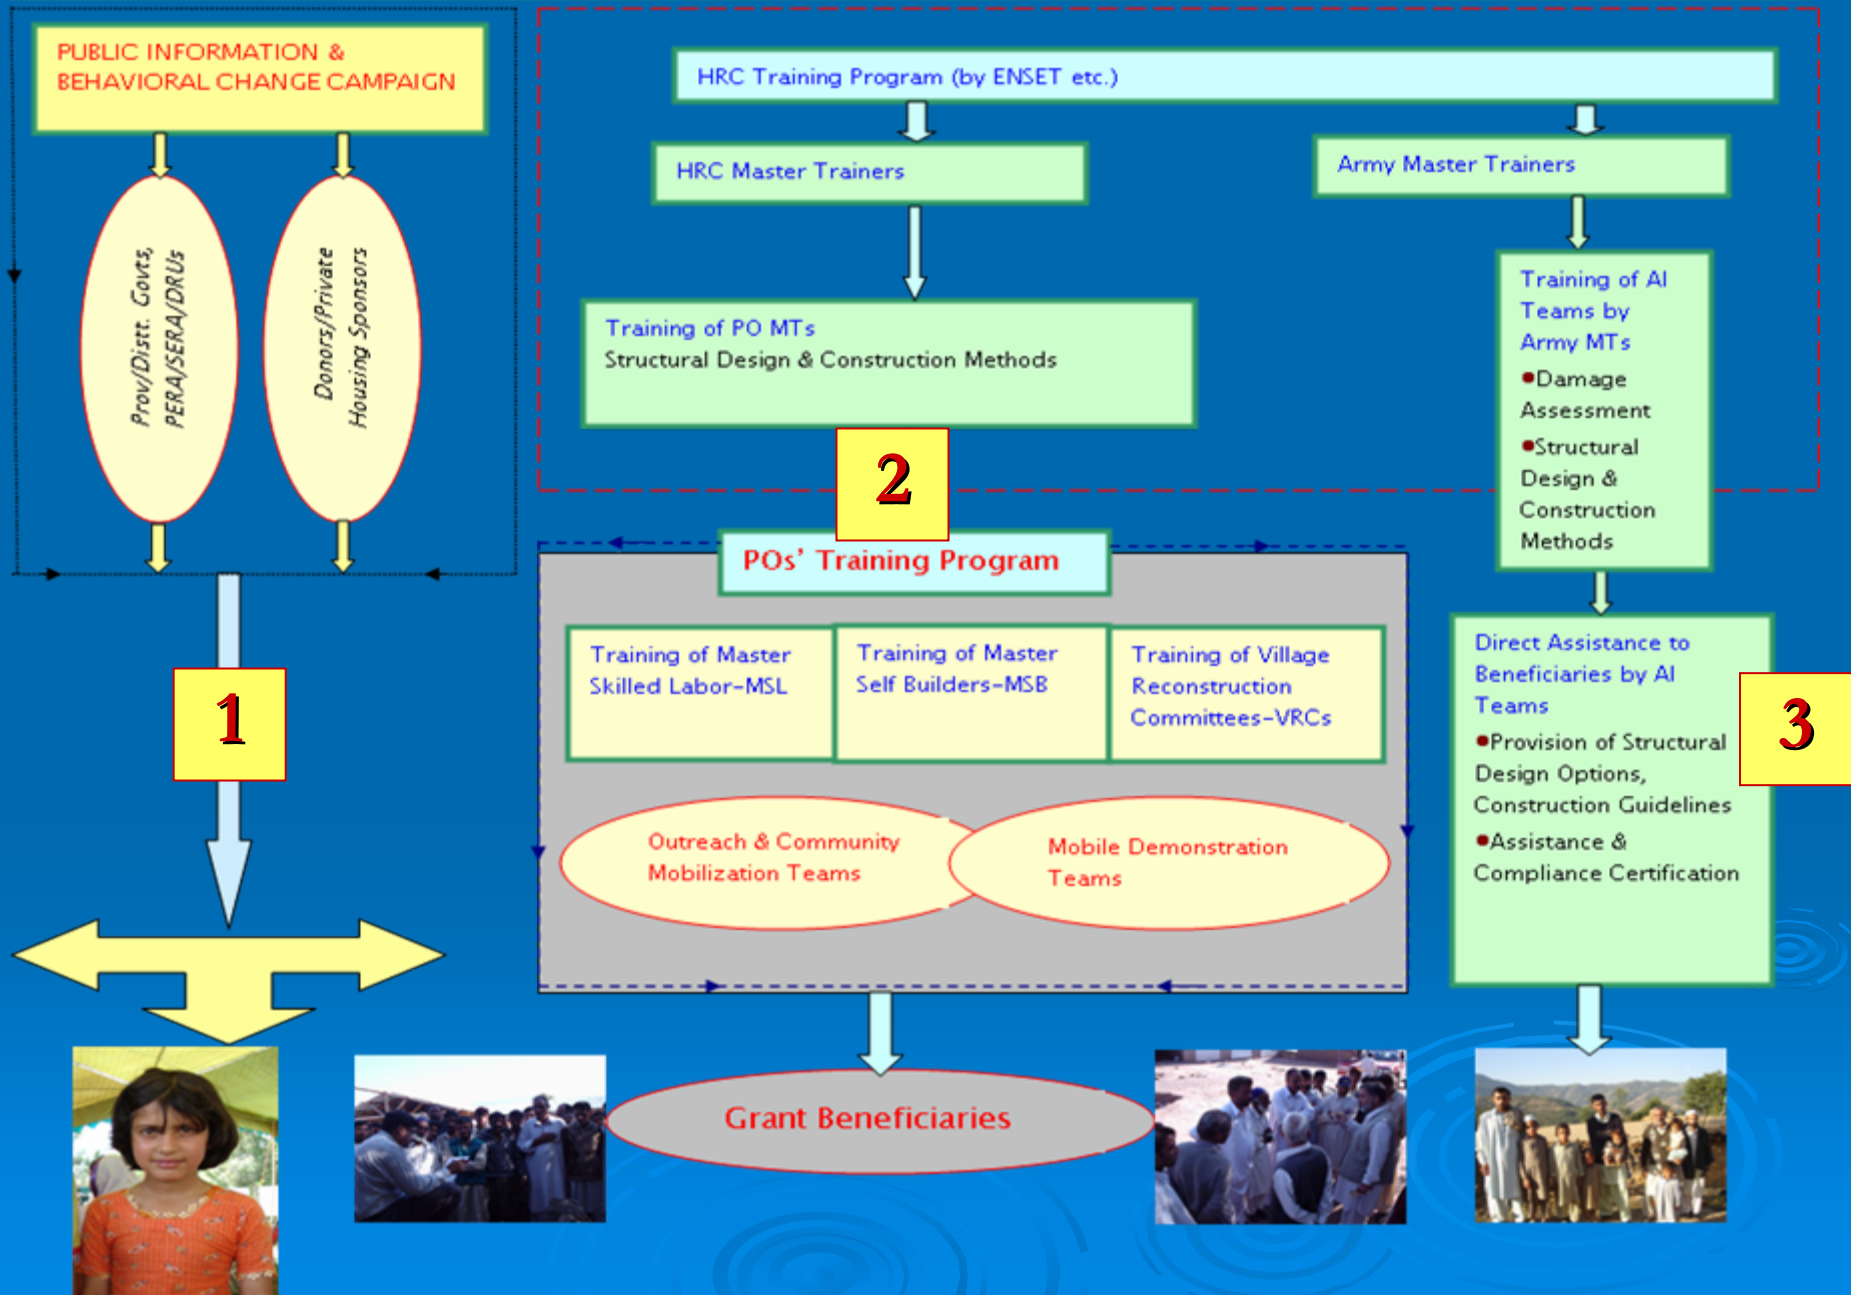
PUBLIC INFORMATION & BEHAVIORAL CHANGE CAMPAIGN

Prov/Distt. Govts, PERA/SERA/DRUs

Donors/Private Housing Sponsors

1

HRC Training Program (by ENSET etc.)

HRC Master Trainers

Army Master Trainers

Training of PO MTs
Structural Design & Construction Methods

Training of AI Teams by Army MTs
•Damage Assessment
•Structural Design & Construction Methods

2

POs' Training Program

Training of Master Skilled Labor-MSL

Training of Master Self Builders-MSB

Training of Village Reconstruction Committees-VRCs

Outreach & Community Mobilization Teams

Mobile Demonstration Teams

Direct Assistance to Beneficiaries by AI Teams
•Provision of Structural Design Options, Construction Guidelines
•Assistance & Compliance Certification

3

Grant Beneficiaries